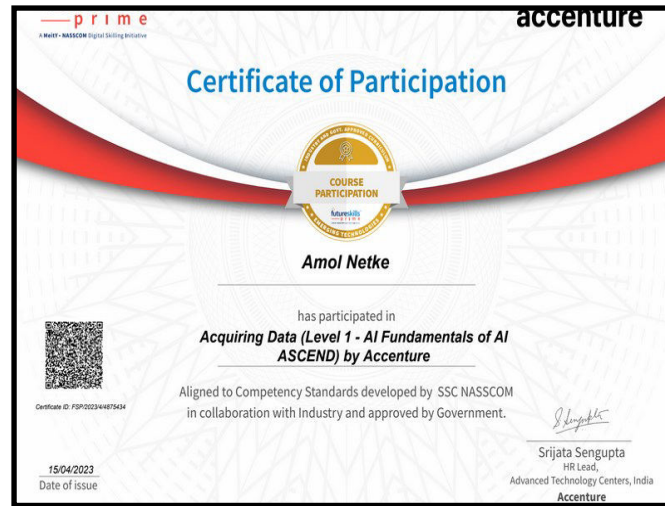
prime
A MeitY - NASSCOM Digital Skilling Initiative

accenture

Certificate of Participation

INDUSTRY AND GOVT. APPROVED CERTIFICATION
COURSE PARTICIPATION
futureskills prime
EMERGING TECHNOLOGIES

Amol Netke

has participated in

Acquiring Data (Level 1 - AI Fundamentals of AI ASCEND) by Accenture

Aligned to Competency Standards developed by SSC NASSCOM in collaboration with Industry and approved by Government.

Certificate ID: FSP/2023/4/4875434

15/04/2023
Date of issue

Srijata Sengupta
HR Lead,
Advanced Technology Centers, India
Accenture